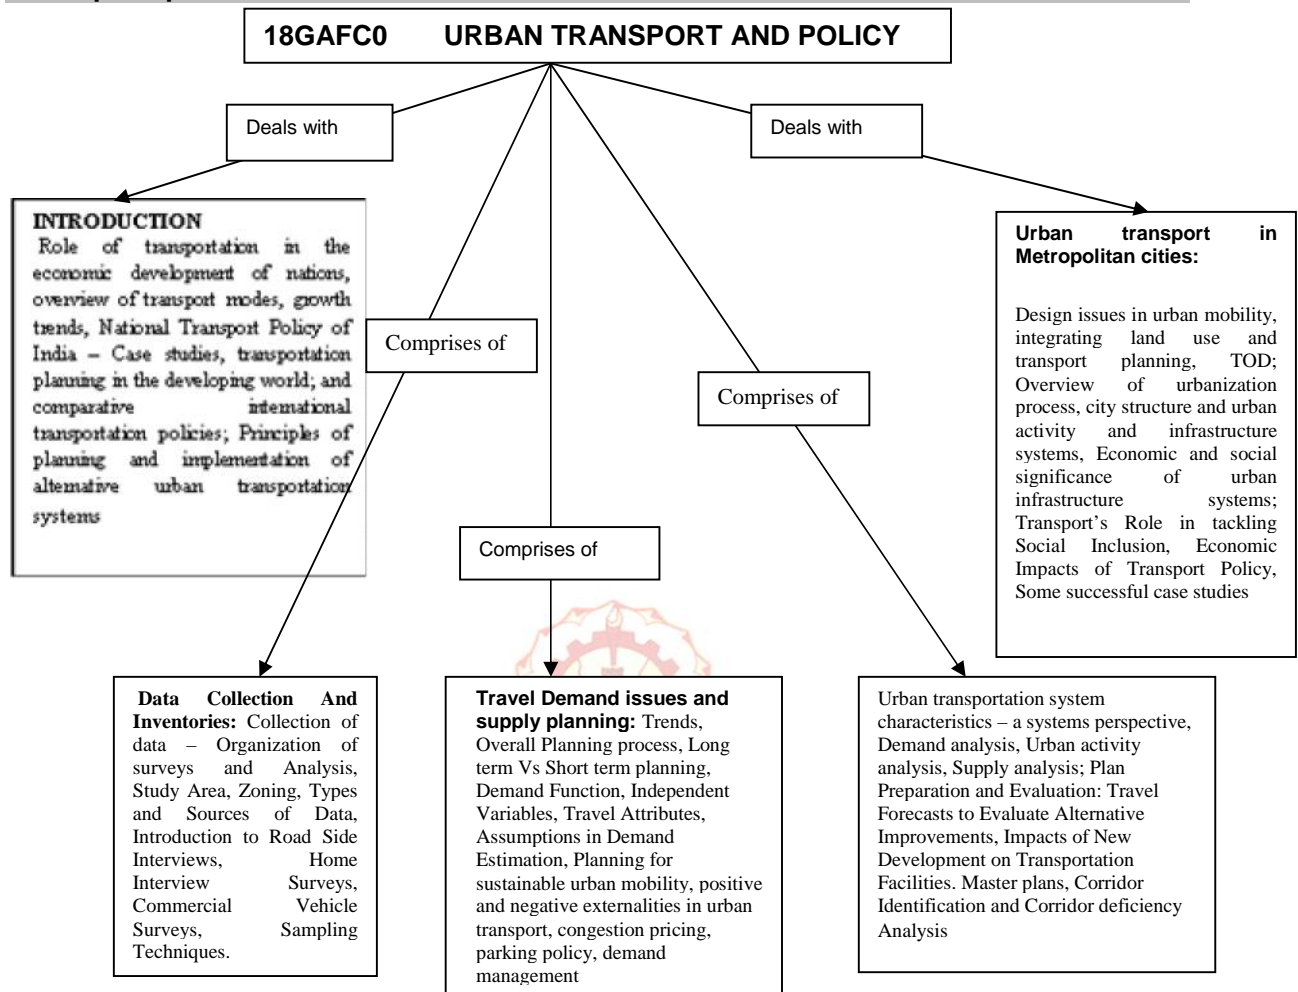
18GAFC0 URBAN TRANSPORT AND POLICY

Deals with

Deals with

INTRODUCTION
Role of transportation in the economic development of nations, overview of transport modes, growth trends, National Transport Policy of India – Case studies, transportation planning in the developing world; and comparative international transportation policies; Principles of planning and implementation of alternative urban transportation systems

Comprises of

Comprises of

Comprises of

Urban transport in Metropolitan cities:

Design issues in urban mobility, integrating land use and transport planning, TOD; Overview of urbanization process, city structure and urban activity and infrastructure systems, Economic and social significance of urban infrastructure systems; Transport's Role in tackling Social Inclusion, Economic Impacts of Transport Policy, Some successful case studies

Data Collection And Inventories: Collection of data – Organization of surveys and Analysis, Study Area, Zoning, Types and Sources of Data, Introduction to Road Side Interviews, Home Interview Surveys, Commercial Vehicle Surveys, Sampling Techniques.

Travel Demand issues and supply planning: Trends, Overall Planning process, Long term Vs Short term planning, Demand Function, Independent Variables, Travel Attributes, Assumptions in Demand Estimation, Planning for sustainable urban mobility, positive and negative externalities in urban transport, congestion pricing, parking policy, demand management

Urban transportation system characteristics – a systems perspective, Demand analysis, Urban activity analysis, Supply analysis; Plan Preparation and Evaluation: Travel Forecasts to Evaluate Alternative Improvements, Impacts of New Development on Transportation Facilities. Master plans, Corridor Identification and Corridor deficiency Analysis